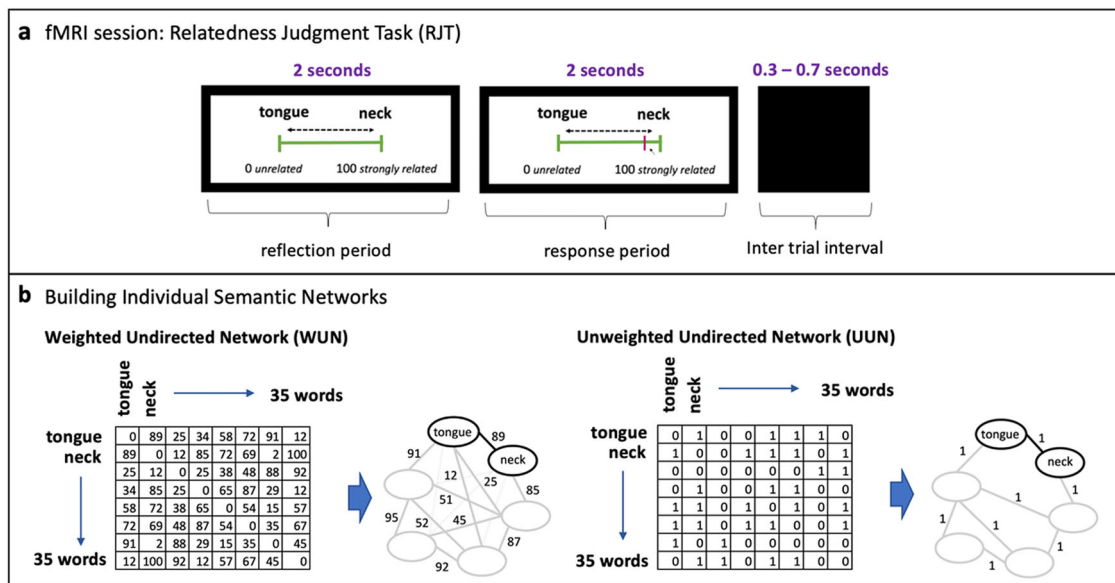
a fMRI session: Relatedness Judgment Task (RJT)

2 seconds

tongue neck

0 unrelated 100 strongly related

reflection period

2 seconds

tongue neck

0 unrelated 100 strongly related

response period

0.3 – 0.7 seconds

Inter trial interval

b Building Individual Semantic Networks

Weighted Undirected Network (WUN)

tongue neck → 35 words

tongue
neck
↓
35 words

| 0 | 89 | 25 | 34 | 58 | 72 | 91 | 12 |
|---|---|---|---|---|---|---|---|
| 89 | 0 | 12 | 85 | 72 | 69 | 2 | 100 |
| 25 | 12 | 0 | 25 | 38 | 48 | 88 | 92 |
| 34 | 85 | 25 | 0 | 65 | 87 | 29 | 12 |
| 58 | 72 | 38 | 65 | 0 | 54 | 15 | 57 |
| 72 | 69 | 48 | 87 | 54 | 0 | 35 | 67 |
| 91 | 2 | 88 | 29 | 15 | 35 | 0 | 45 |
| 12 | 100 | 92 | 12 | 57 | 67 | 45 | 0 |

tongue 89 neck 91 12 25 85 51 95 52 45 87 92

Unweighted Undirected Network (UUN)

tongue neck → 35 words

tongue
neck
↓
35 words

| 0 | 1 | 0 | 0 | 1 | 1 | 1 | 0 |
|---|---|---|---|---|---|---|---|
| 1 | 0 | 0 | 1 | 1 | 1 | 0 | 1 |
| 0 | 0 | 0 | 0 | 0 | 0 | 1 | 1 |
| 0 | 1 | 0 | 0 | 1 | 1 | 0 | 0 |
| 1 | 1 | 0 | 1 | 0 | 1 | 0 | 1 |
| 1 | 1 | 0 | 1 | 1 | 0 | 0 | 1 |
| 1 | 0 | 1 | 0 | 0 | 0 | 0 | 0 |
| 0 | 1 | 1 | 0 | 1 | 1 | 0 | 0 |

tongue 1 neck 1 1 1 1 1 1 1